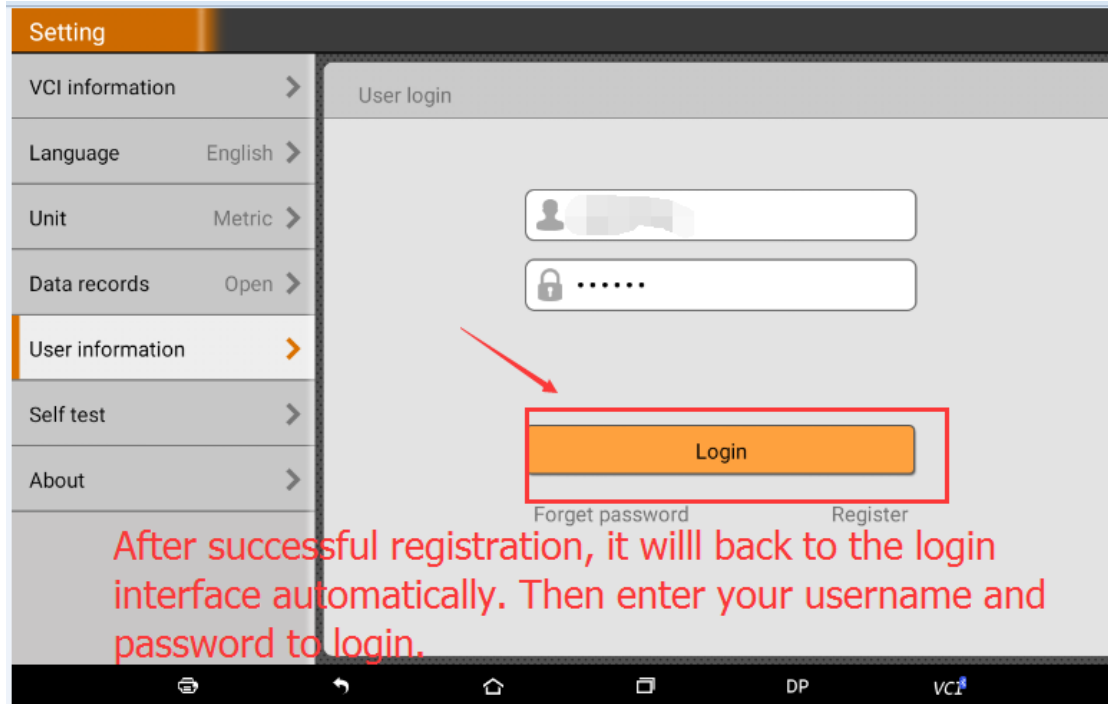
Setting

VCI information
Language English
Unit Metric
Data records Open
User information
Self test
About

User login

••••••

Login

Forget password Register

After successful registration, it willl back to the login interface automatically. Then enter your username and password to login.

DP VCI